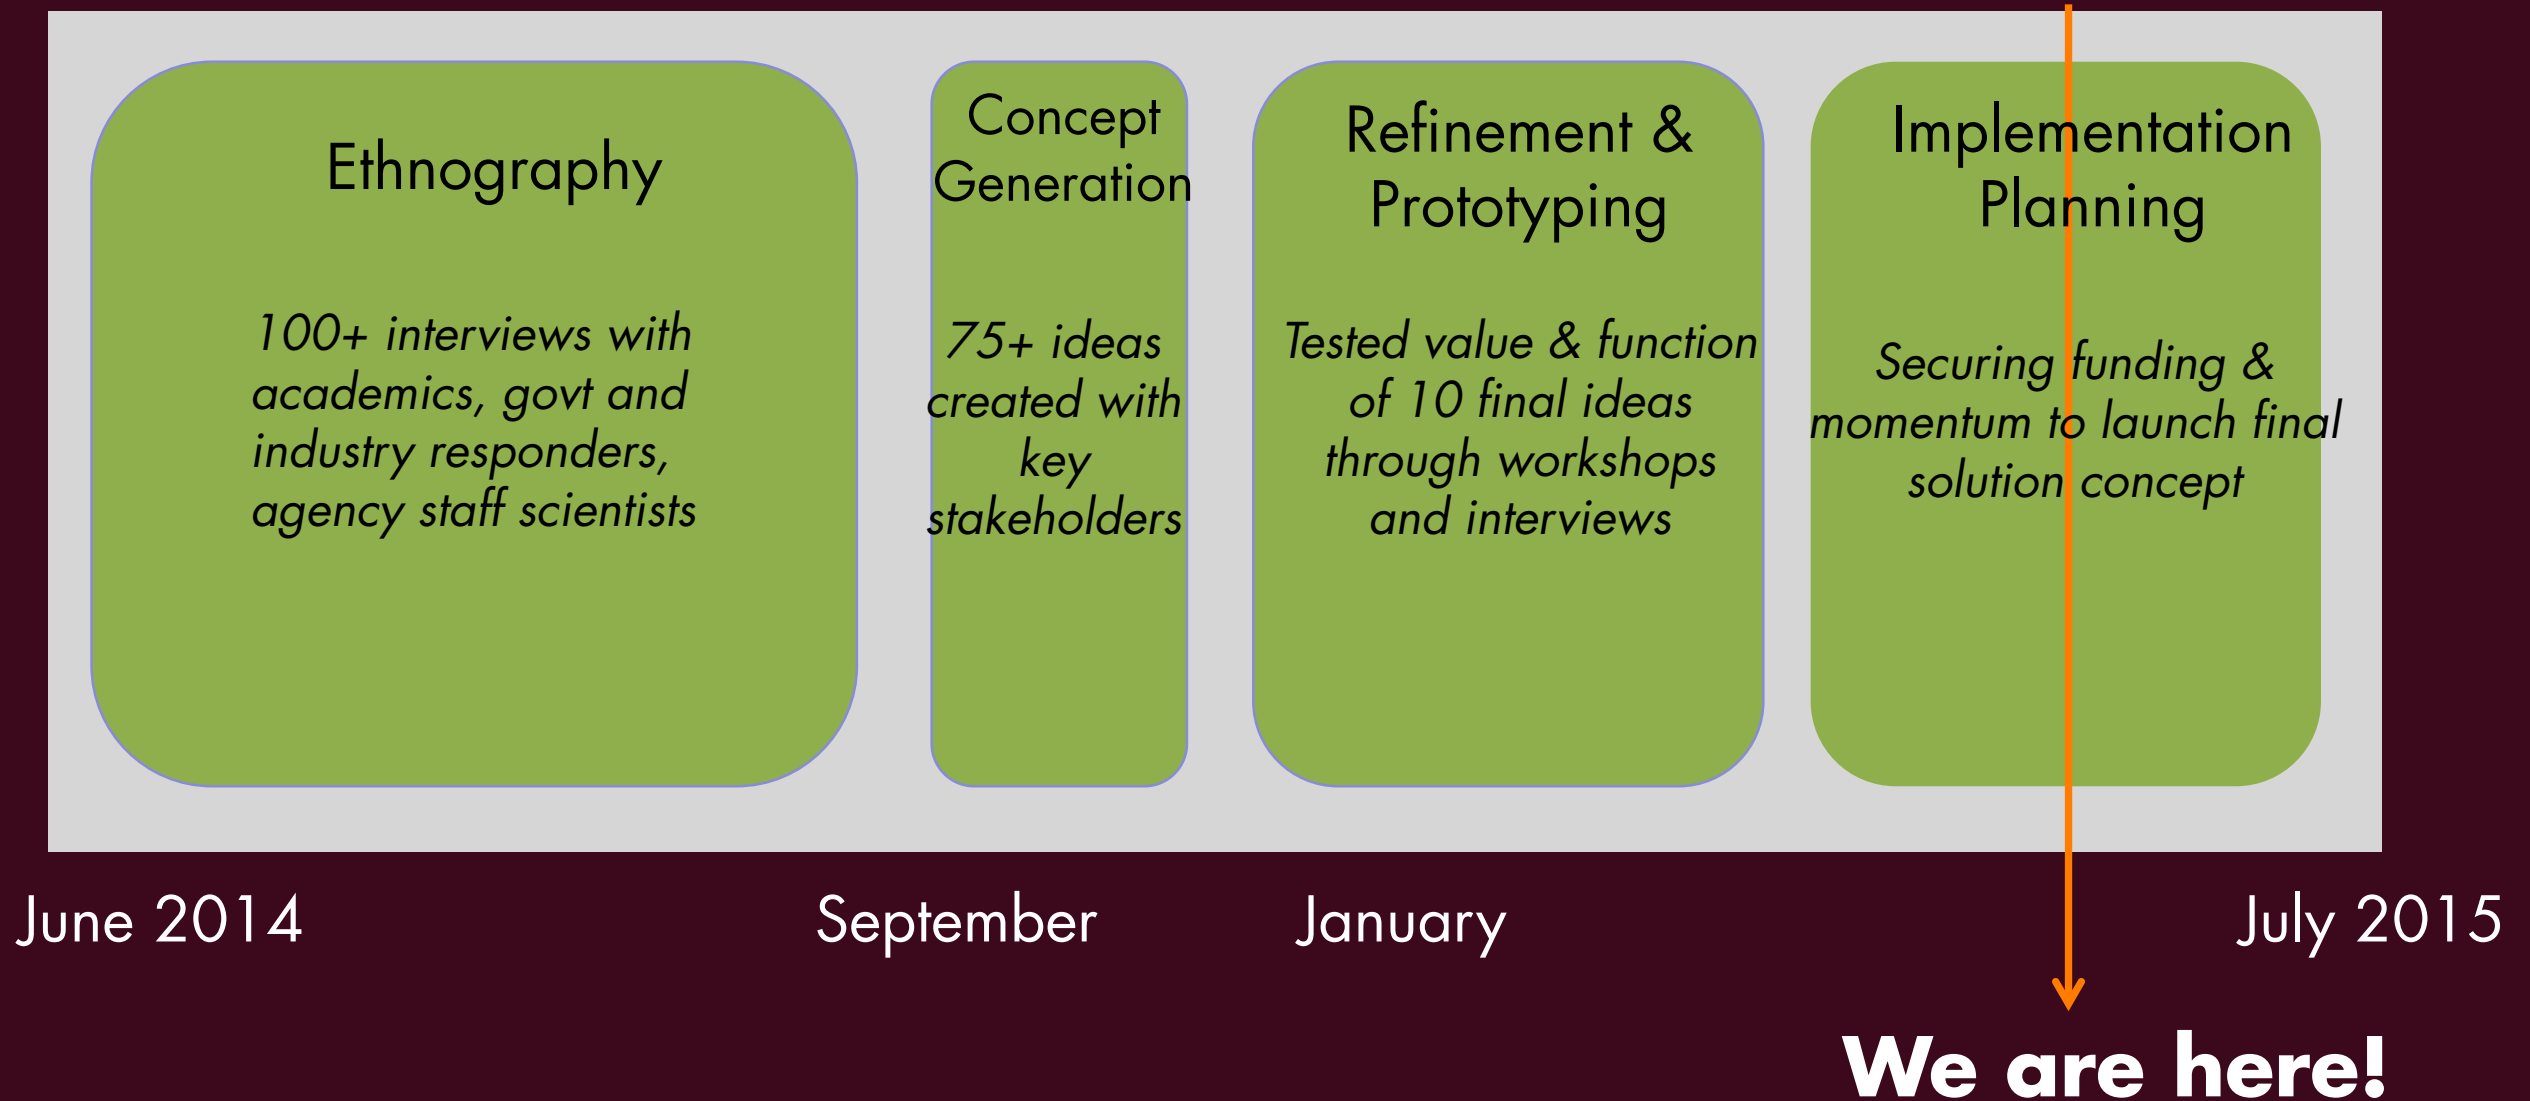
Ethnography

100+ interviews with academics, govt and industry responders, agency staff scientists

Concept Generation

75+ ideas created with key stakeholders

Refinement & Prototyping

Tested value & function of 10 final ideas through workshops and interviews

Implementation Planning

Securing funding & momentum to launch final solution concept

June 2014

September

January

July 2015

We are here!